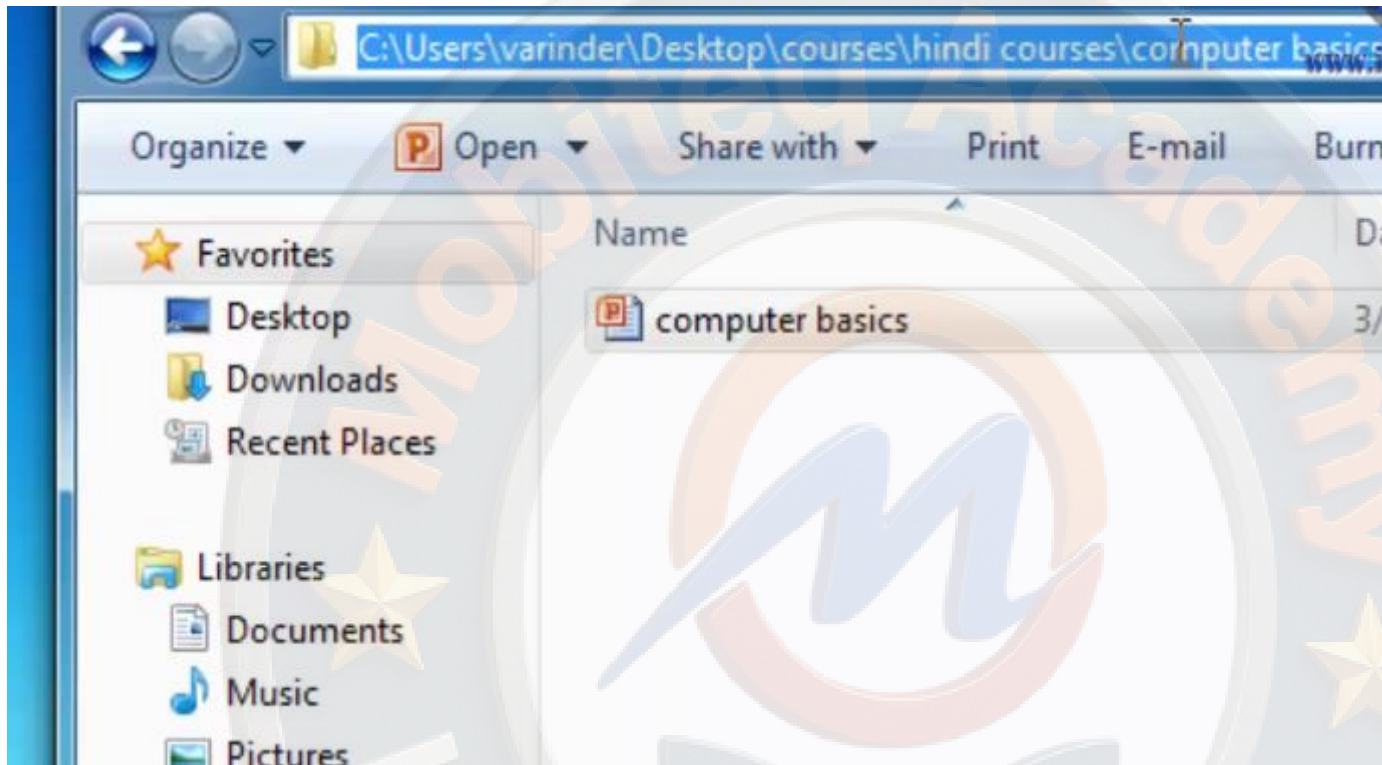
C:\Users\varinder\Desktop\courses\hindi courses\computer basics

www.

Organize ▾ Open ▾ Share with ▾ Print E-mail Burn

Favorites
Desktop
Downloads
Recent Places

Libraries
Documents
Music
Pictures

Name
computer basics

Da
3/

Mobiled Academy